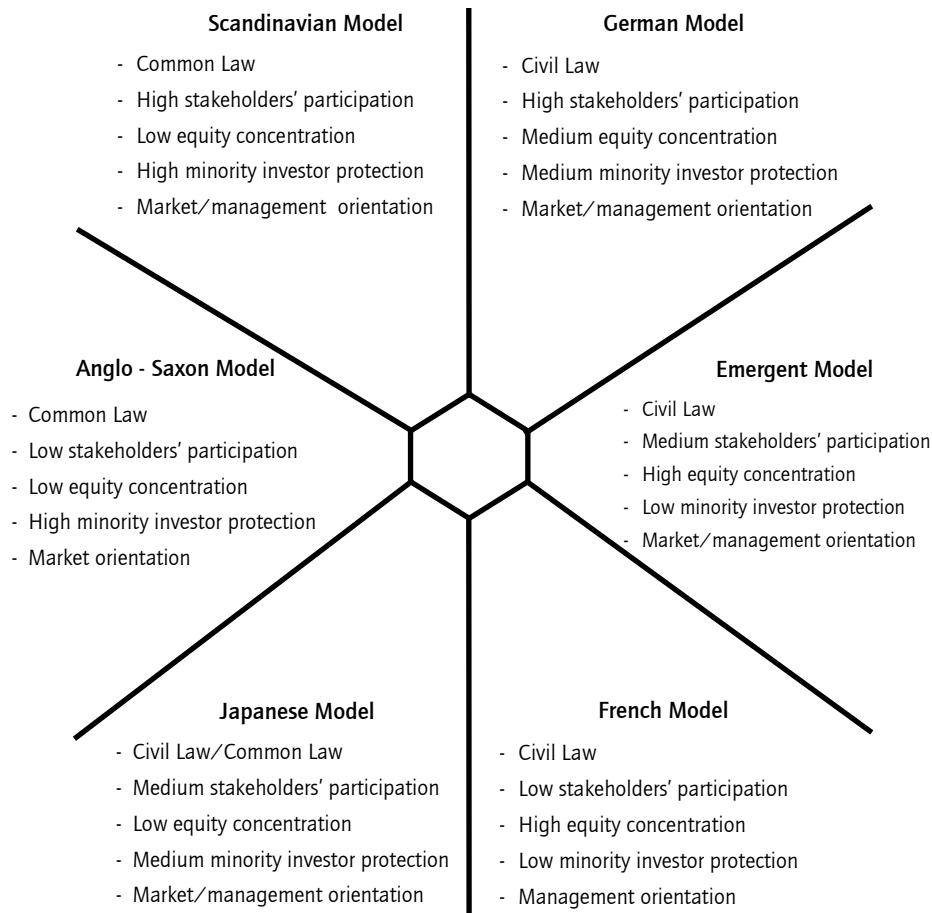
Scandinavian Model

- Common Law
- High stakeholders' participation
- Low equity concentration
- High minority investor protection
- Market/management orientation

German Model

- Civil Law
- High stakeholders' participation
- Medium equity concentration
- Medium minority investor protection
- Market/management orientation

Anglo - Saxon Model

- Common Law
- Low stakeholders' participation
- Low equity concentration
- High minority investor protection
- Market orientation

Emergent Model

- Civil Law
- Medium stakeholders' participation
- High equity concentration
- Low minority investor protection
- Market/management orientation

Japanese Model

- Civil Law/Common Law
- Medium stakeholders' participation
- Low equity concentration
- Medium minority investor protection
- Market/management orientation

French Model

- Civil Law
- Low stakeholders' participation
- High equity concentration
- Low minority investor protection
- Management orientation